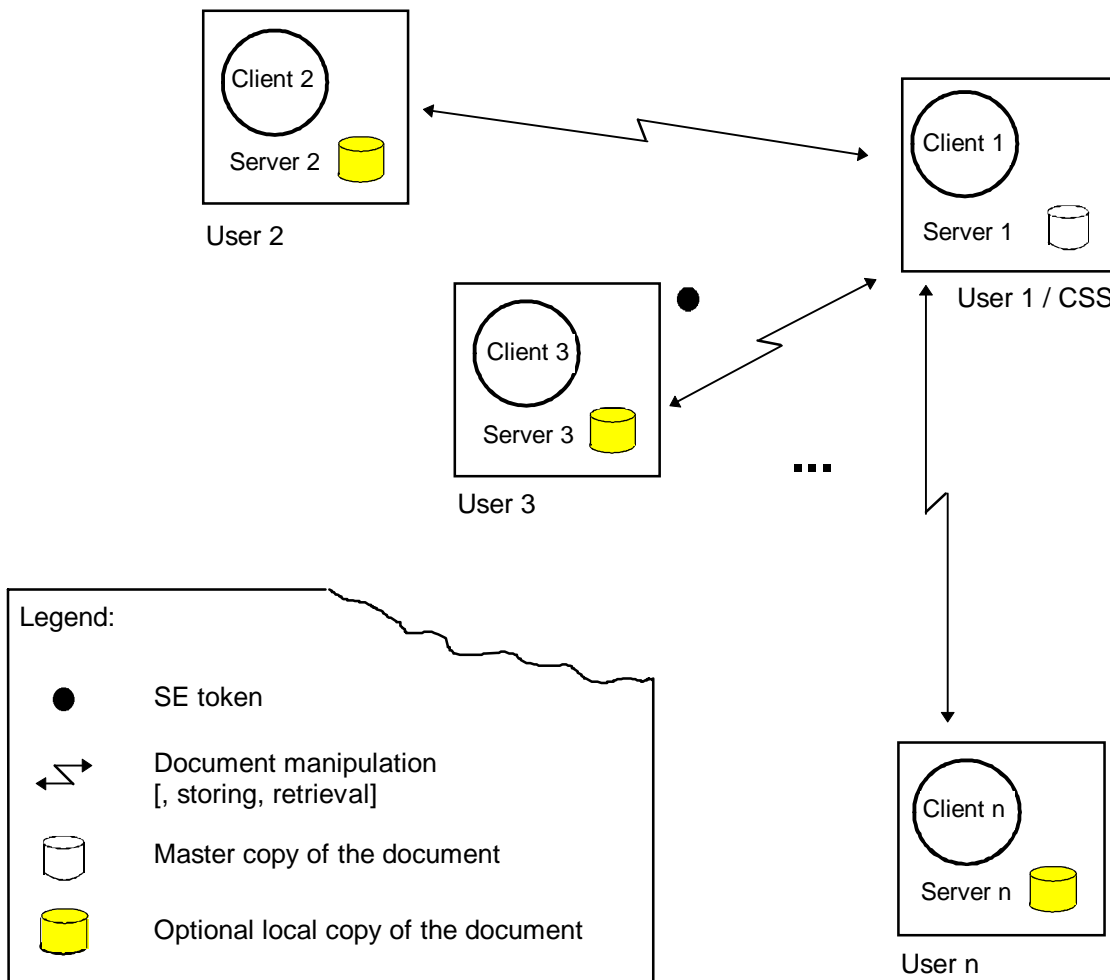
Client 2
Server 2
User 2

Client 1
Server 1
User 1 / CSS

Client 3
Server 3
User 3

...

Legend:
SE token
Document manipulation [, storing, retrieval]
Master copy of the document
Optional local copy of the document

Client n
Server n
User n